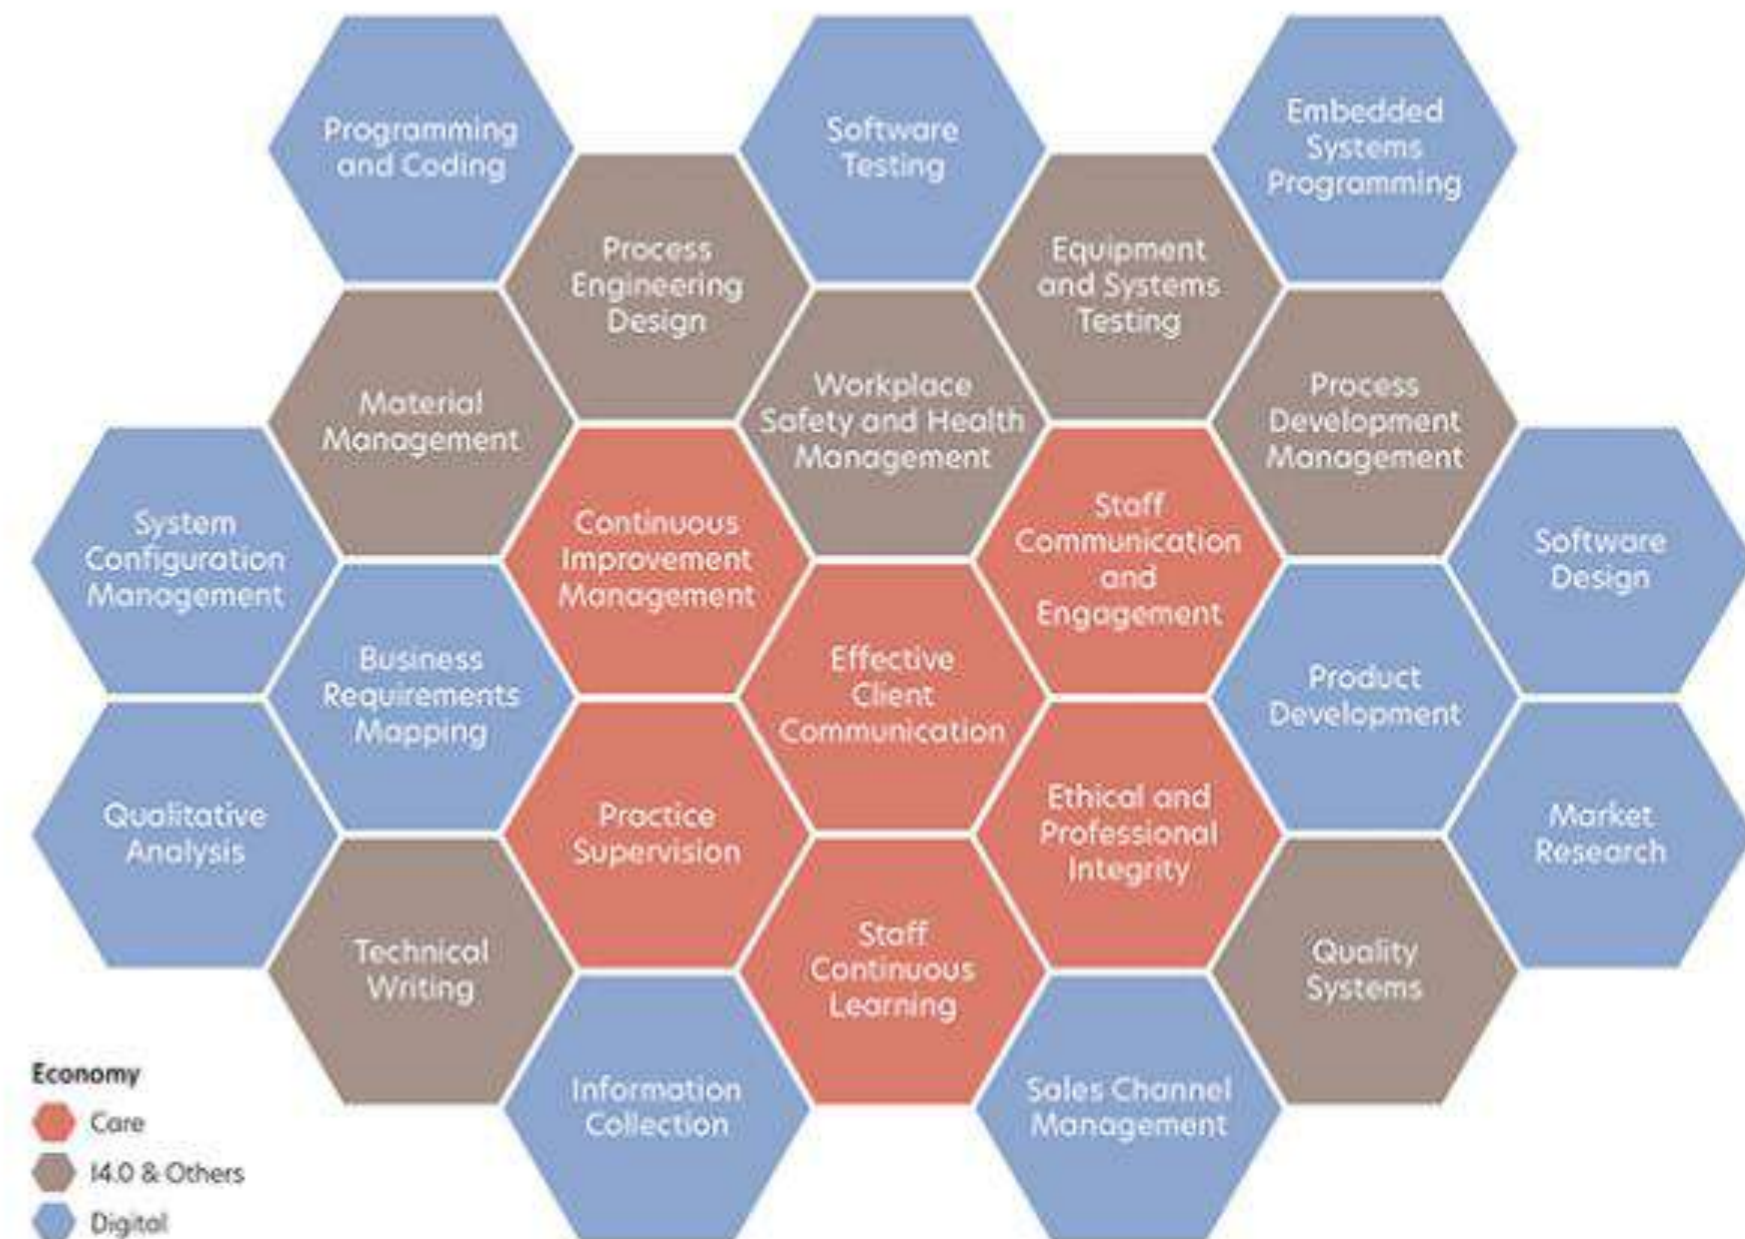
Programming and Coding

Software Testing

Embedded Systems Programming

Process Engineering Design

Equipment and Systems Testing

Material Management

Workplace Safety and Health Management

Process Development Management

System Configuration Management

Continuous Improvement Management

Staff Communication and Engagement

Software Design

Business Requirements Mapping

Effective Client Communication

Product Development

Qualitative Analysis

Practice Supervision

Ethical and Professional Integrity

Market Research

Technical Writing

Staff Continuous Learning

Quality Systems

Information Collection

Sales Channel Management

Economy
Care
I4.0 & Others
Digital